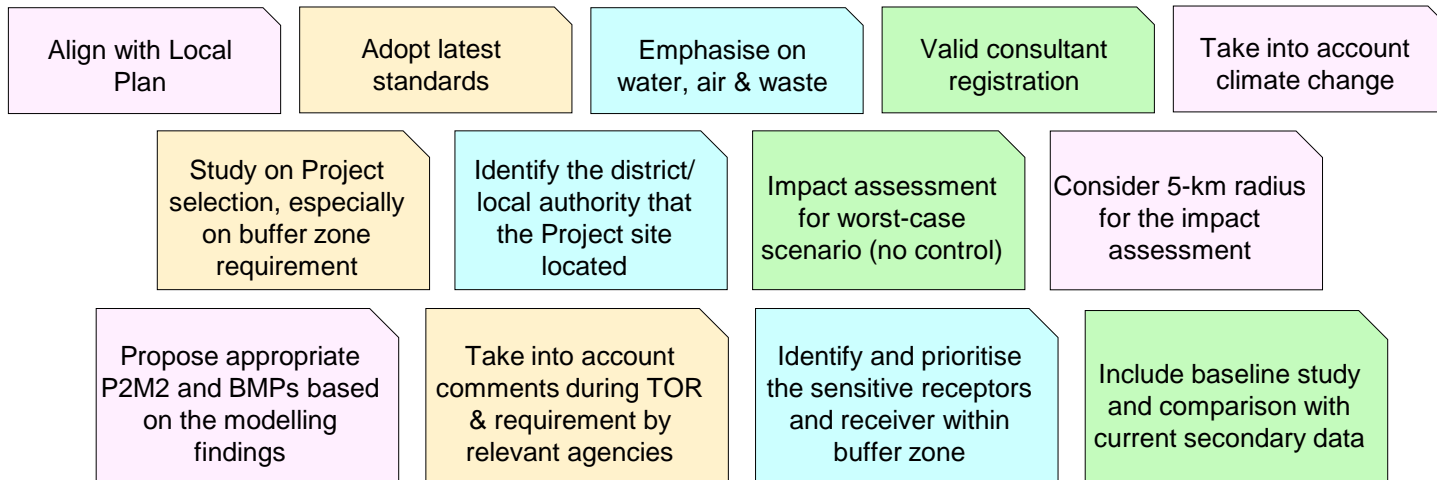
Align with Local Plan

Adopt latest standards

Emphasise on water, air & waste

Valid consultant registration

Take into account climate change

Study on Project selection, especially on buffer zone requirement

Identify the district/ local authority that the Project site located

Impact assessment for worst-case scenario (no control)

Consider 5-km radius for the impact assessment

Propose appropriate P2M2 and BMPs based on the modelling findings

Take into account comments during TOR & requirement by relevant agencies

Identify and prioritise the sensitive receptors and receiver within buffer zone

Include baseline study and comparison with current secondary data